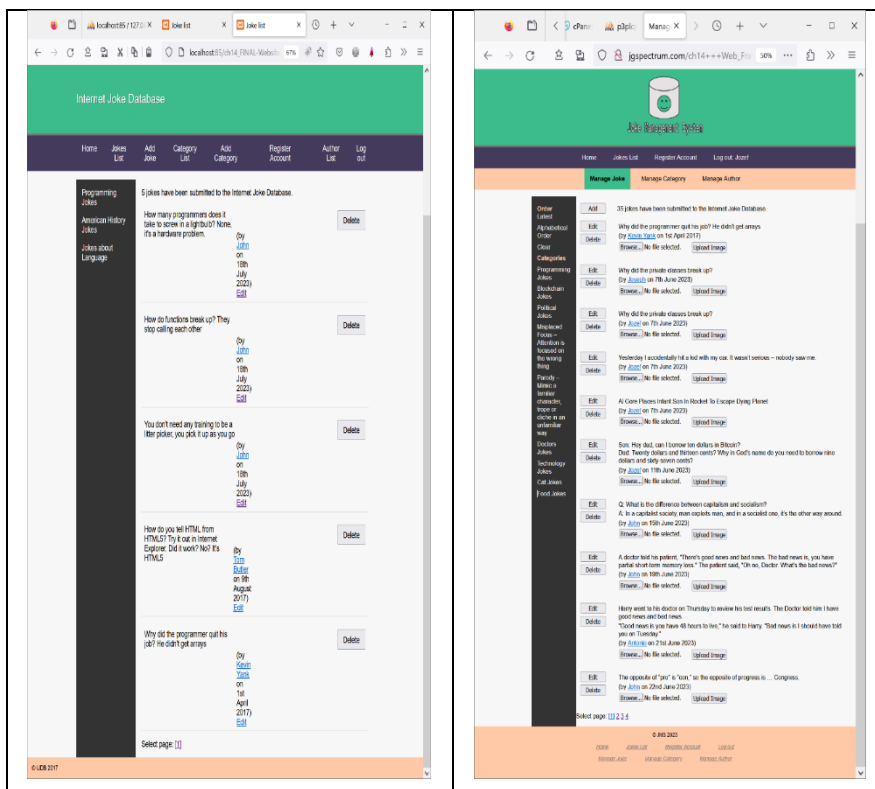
localhost:85 / 127.0 | Joke list | Joke list

localhost:85/ch14_FINAL-Website 67%

Internet Joke Database

Home | Jokes List | Add Joke | Category List | Add Category | Register Account | Author List | Log out

Programming Jokes

American History Jokes

Jokes about Language

5 jokes have been submitted to the Internet Joke Database.

How many programmers does it take to screw in a lightbulb? None, it's a hardware problem.
(by John on 18th July 2023)
Edit
Delete

How do functions break up? They stop calling each other
(by John on 18th July 2023)
Edit
Delete

You don't need any training to be a litter picker, you pick it up as you go
(by John on 18th July 2023)
Edit
Delete

How do you tell HTML from HTML5? Try it out in Internet Explorer. Did it work? No? It's HTML5
(by Tom Butler on 9th August 2017)
Edit
Delete

Why did the programmer quit his job? He didn't get arrays
(by Kevin Yank on 1st April 2017)
Edit
Delete

Select page: [1]

© IJDB 2017

cPanel | p3plc | Manag

jgspectrum.com/ch14+++Web_Fin 50%

Joke Management System

Home | Jokes List | Register Account | Log out: Jozef

Manage Joke | Manage Category | Manage Author

Order
Latest
Alphabetical Order
Clear
Categories
Programming Jokes
Blockchain Jokes
Political Jokes
Misplaced Focus – Attention is focused on the wrong thing
Parody – Mimic a familiar character, trope or cliche in an unfamiliar way
Doctors Jokes
Technology Jokes
Cat Jokes
Food Jokes

Add

35 jokes have been submitted to the Internet Joke Database.

Edit Delete
Why did the programmer quit his job? He didn't get arrays
(by Kevin Yank on 1st April 2017)
Browse... No file selected. Upload Image

Edit Delete
Why did the private classes break up?
(by Amarah on 7th June 2023)
Browse... No file selected. Upload Image

Edit Delete
Why did the private classes break up?
(by Jozef on 7th June 2023)
Browse... No file selected. Upload Image

Edit Delete
Yesterday I accidentally hit a kid with my car. It wasn't serious – nobody saw me.
(by Jozef on 7th June 2023)
Browse... No file selected. Upload Image

Edit Delete
Al Gore Places Infant Son In Rocket To Escape Dying Planet
(by Jozef on 7th June 2023)
Browse... No file selected. Upload Image

Edit Delete
Son: Hey dad, can I borrow ten dollars in Bitcoin?
Dad: Twenty dollars and thirteen cents? Why in God's name do you need to borrow nine dollars and sixty seven cents?
(by Jozef on 11th June 2023)
Browse... No file selected. Upload Image

Edit Delete
Q: What is the difference between capitalism and socialism?
A: In a capitalist society man exploits man, and in a socialist one, it's the other way around.
(by John on 15th June 2023)
Browse... No file selected. Upload Image

Edit Delete
A doctor told his patient, "There's good news and bad news. The bad news is, you have partial short-term memory loss." The patient said, "Oh no, Doctor. What's the bad news?"
(by John on 19th June 2023)
Browse... No file selected. Upload Image

Edit Delete
Harry went to his doctor on Thursday to review his test results. The Doctor told him I have good news and bad news.
"Good news is you have 48 hours to live," he said to Harry. "Bad news is I should have told you on Tuesday."
(by Antonio on 21st June 2023)
Browse... No file selected. Upload Image

Edit Delete
The opposite of "pro" is "con," so the opposite of progress is ... Congress.
(by John on 22nd June 2023)
Browse... No file selected. Upload Image

Select page: [1] 2 3 4

© JMS 2023

Home | Jokes List | Register Account | Log out
Manage Joke | Manage Category | Manage Author